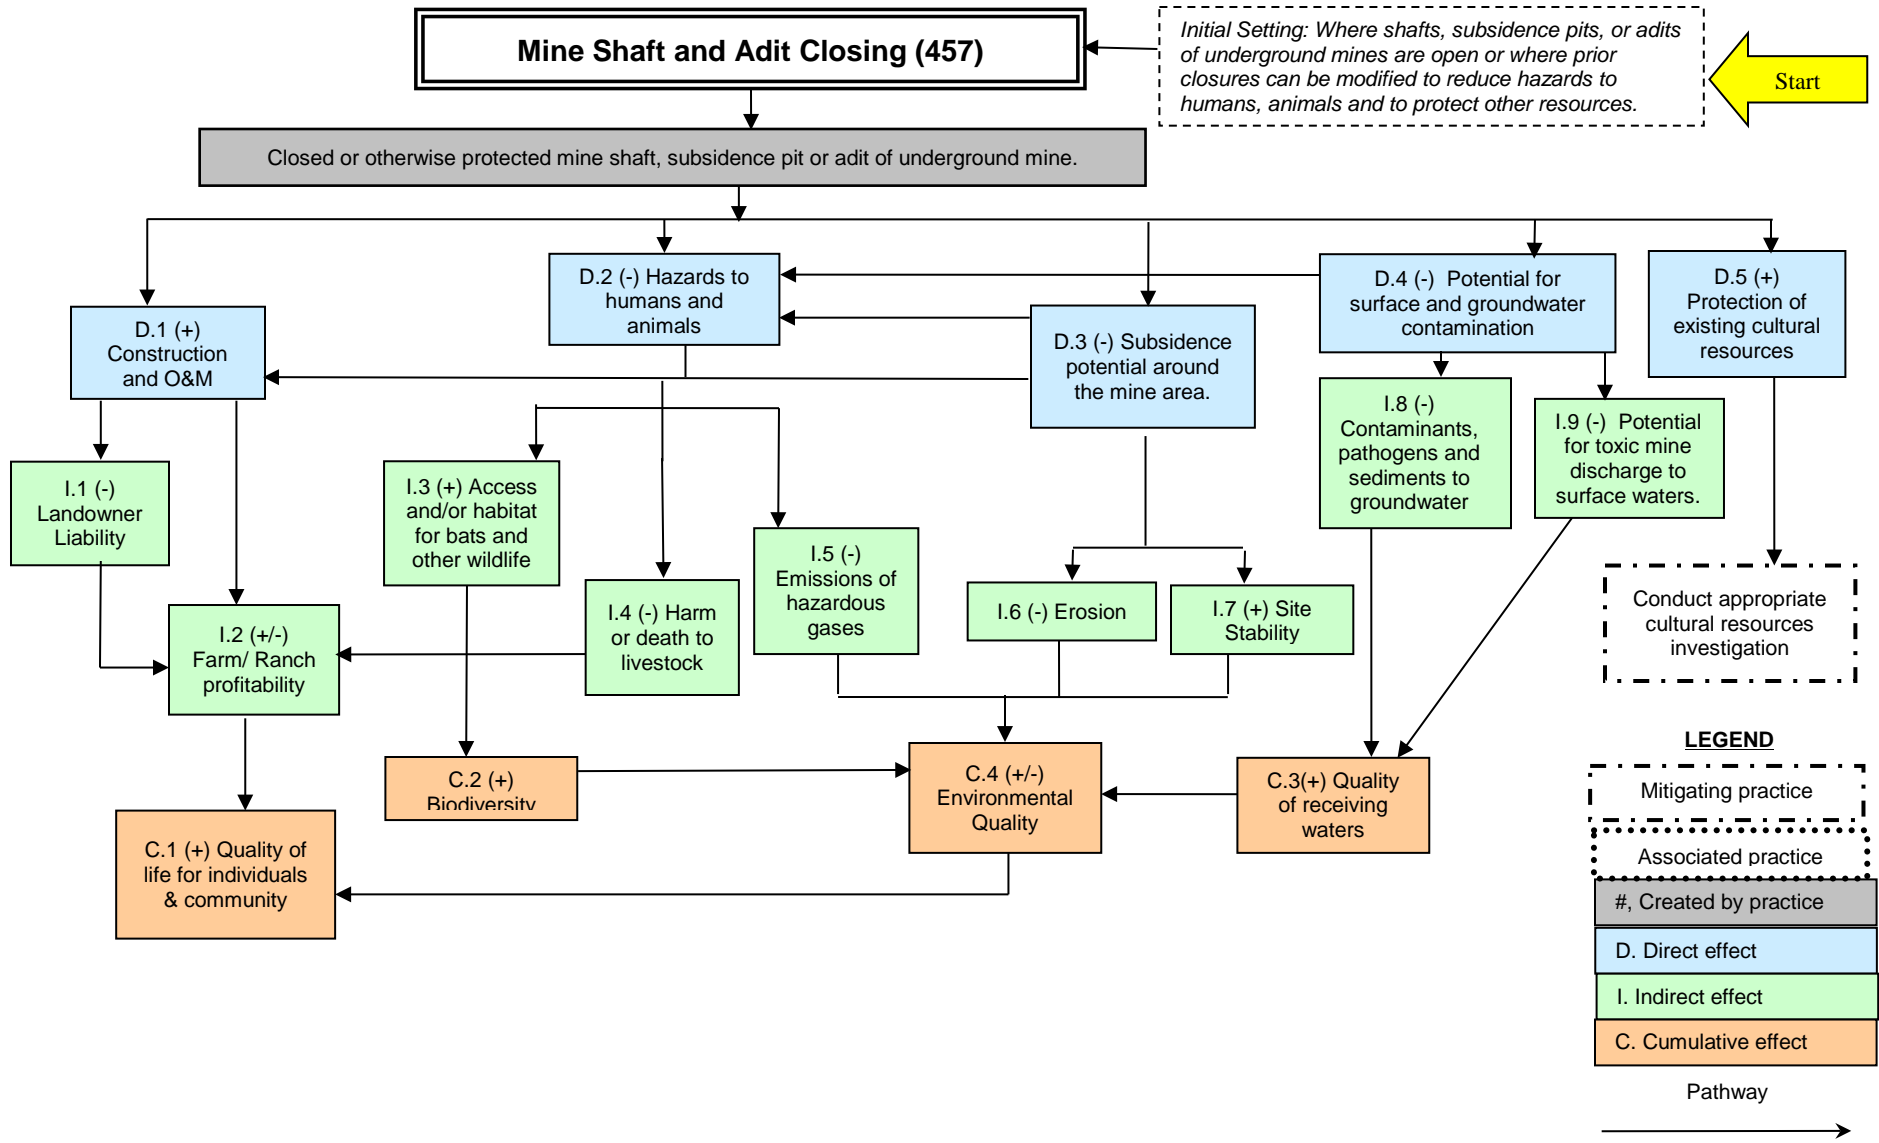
Mine Shaft and Adit Closing (457)

Initial Setting: Where shafts, subsidence pits, or adits of underground mines are open or where prior closures can be modified to reduce hazards to humans, animals and to protect other resources.

Start

Closed or otherwise protected mine shaft, subsidence pit or adit of underground mine.

D.1 (+) Construction and O&M

D.2 (-) Hazards to humans and animals

D.3 (-) Subsidence potential around the mine area.

D.4 (-) Potential for surface and groundwater contamination

D.5 (+) Protection of existing cultural resources

I.1 (-) Landowner Liability

I.3 (+) Access and/or habitat for bats and other wildlife

I.5 (-) Emissions of hazardous gases

I.8 (-) Contaminants, pathogens and sediments to groundwater

I.9 (-) Potential for toxic mine discharge to surface waters.

I.2 (+/-) Farm/ Ranch profitability

I.4 (-) Harm or death to livestock

I.6 (-) Erosion

I.7 (+) Site Stability

Conduct appropriate cultural resources investigation

C.2 (+) Biodiversity

C.4 (+/-) Environmental Quality

C.3(+) Quality of receiving waters

C.1 (+) Quality of life for individuals & community

LEGEND

Mitigating practice

Associated practice

#, Created by practice

D. Direct effect

I. Indirect effect

C. Cumulative effect

Pathway